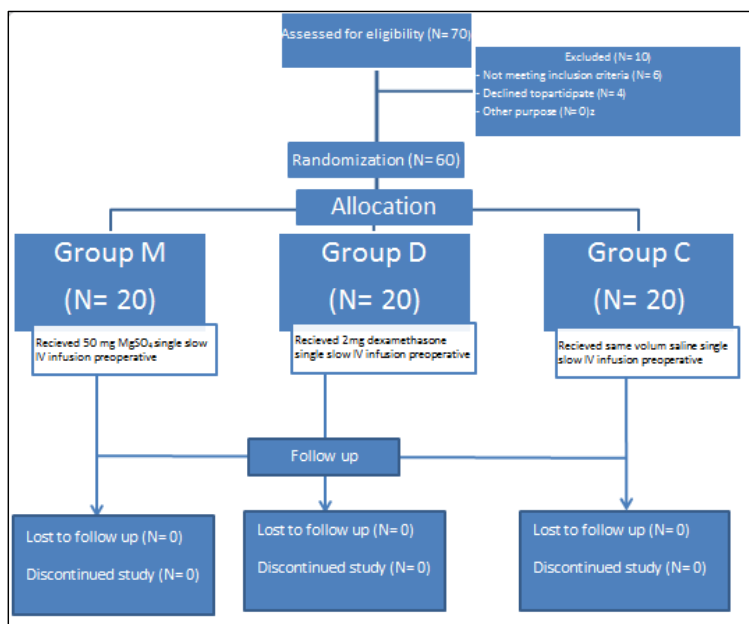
Assessed for eligibility (N= 70)

Excluded (N= 10)
- Not meeting inclusion criteria (N= 6)
- Declined toparticipate (N= 4)
- Other purpose (N= 0)z

Randomization (N= 60)

Allocation

Group M
(N= 20)

Recieved 50 mg $MgSO_4$ single slow IV infusion preoperative

Group D
(N= 20)

Recieved 2mg dexamethasone single slow IV infusion preoperative

Group C
(N= 20)

Recieved same volum saline single slow IV infusion preoperative

Follow up

Lost to follow up (N= 0)
Discontinued study (N= 0)

Lost to follow up (N= 0)
Discontinued study (N= 0)

Lost to follow up (N= 0)
Discontinued study (N= 0)